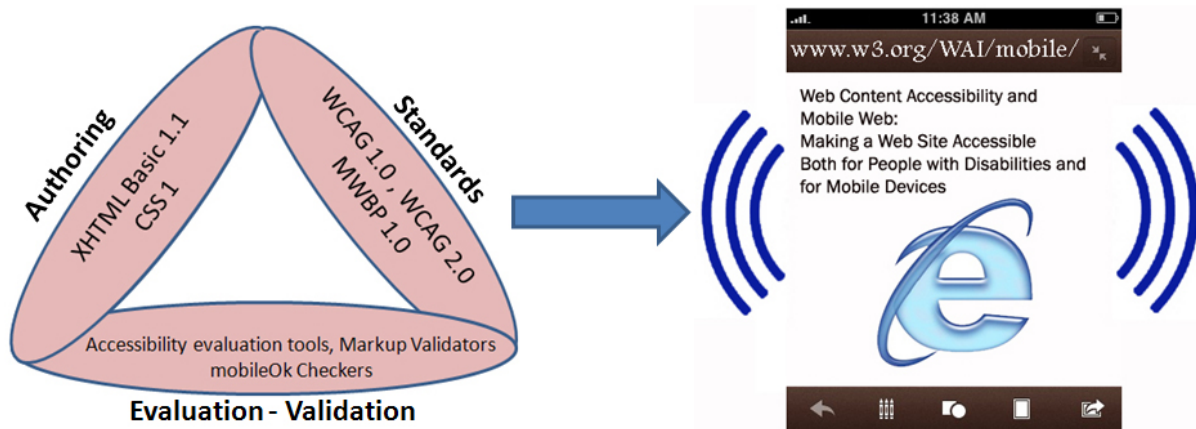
Authoring
XHTML Basic 1.1
CSS 1

Standards
WCAG 1.0 , WCAG 2.0
MWBP 1.0

Accessibility evaluation tools, Markup Validators
mobileOk Checkers

Evaluation - Validation

11:38 AM
www.w3.org/WAI/mobile/

Web Content Accessibility and Mobile Web:
Making a Web Site Accessible Both for People with Disabilities and for Mobile Devices